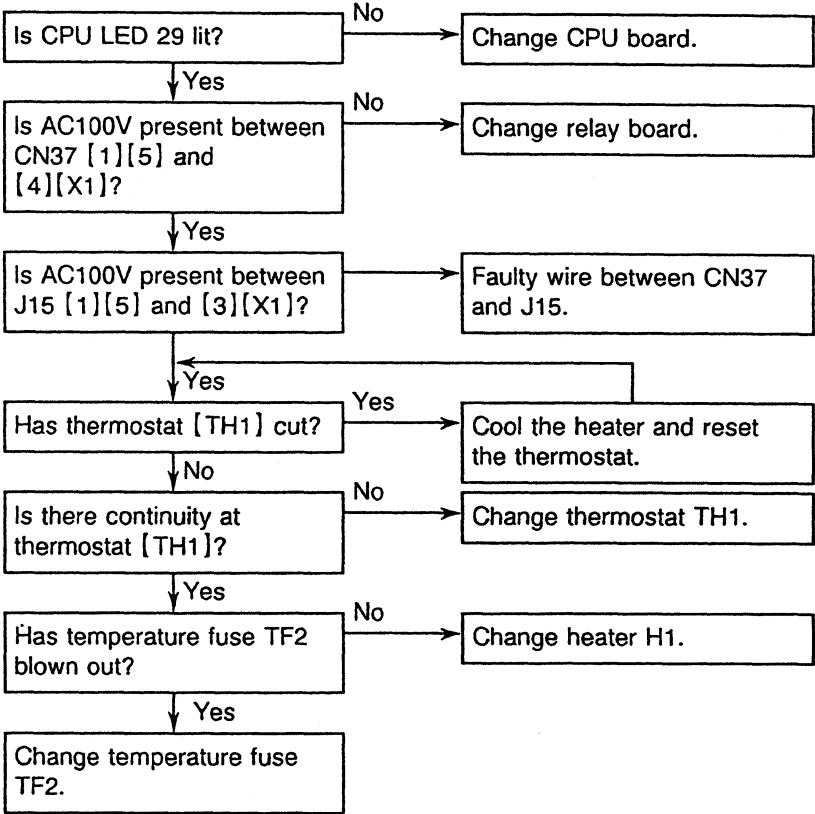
Is CPU LED 29 lit?

No

Change CPU board.

Yes

Is AC100V present between CN37 [1][5] and [4][X1]?

No

Change relay board.

Yes

Is AC100V present between J15 [1][5] and [3][X1]?

Faulty wire between CN37 and J15.

Yes

Has thermostat [TH1] cut?

Yes

Cool the heater and reset the thermostat.

No

Is there continuity at thermostat [TH1]?

No

Change thermostat TH1.

Yes

Has temperature fuse TF2 blown out?

No

Change heater H1.

Yes

Change temperature fuse TF2.